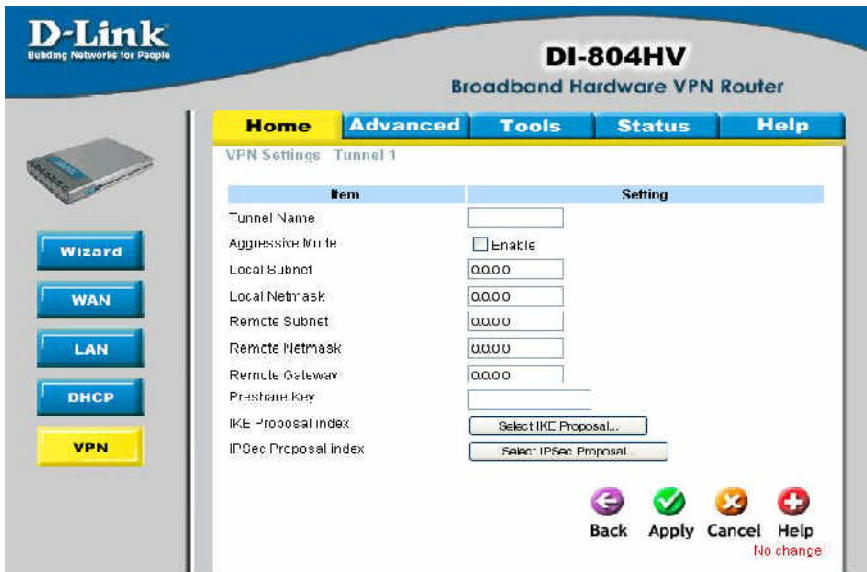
D-Link
Building Networks for People

DI-804HV
Broadband Hardware VPN Router

Home Advanced Tools Status Help

VPN Settings Tunnel 1

Wizard
WAN
LAN
DHCP
VPN

| Item | Setting |
|---|---|
| Tunnel Name | |
| Aggressive Mode | Enable |
| Local Subnet | 0.0.0.0 |
| Local Netmask | 0.0.0.0 |
| Remote Subnet | 0.0.0.0 |
| Remote Netmask | 0.0.0.0 |
| Remote Gateway | 0.0.0.0 |
| Preshare Key | |
| IKE Proposal index | Select IKE Proposal... |
| IPSec Proposal index | Select IPSec Proposal... |

Back Apply Cancel Help
No change